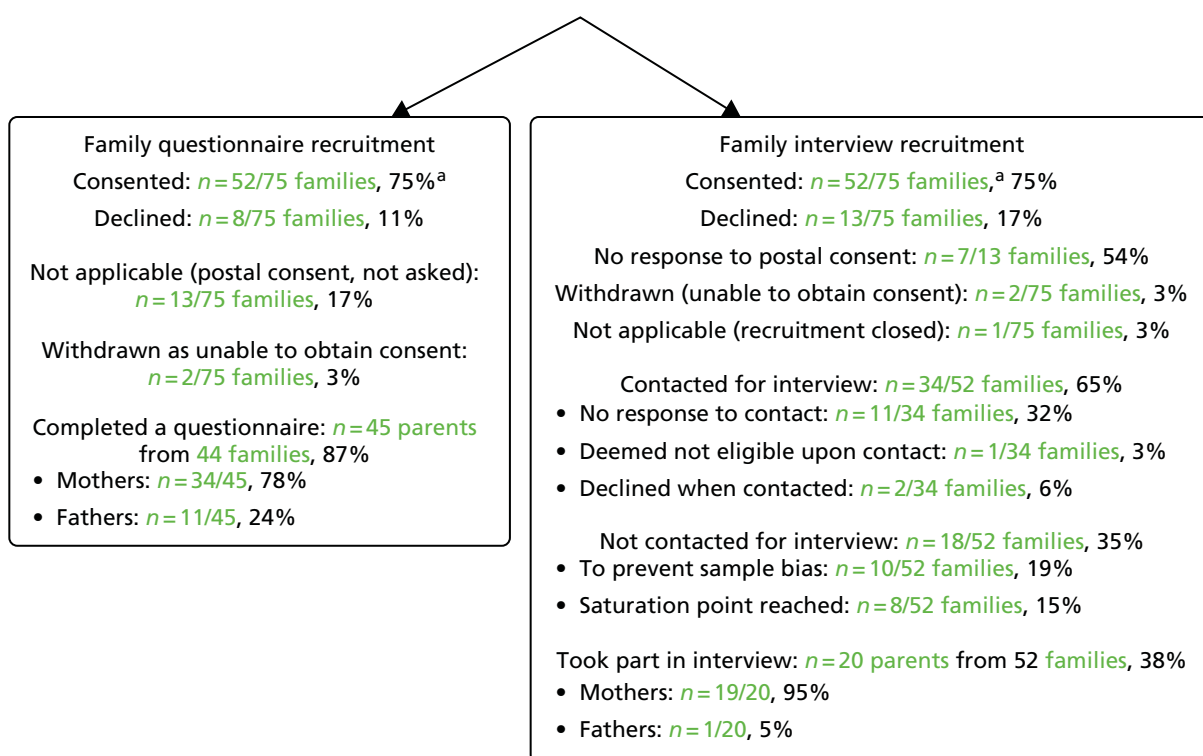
Family questionnaire recruitment

Consented: $n = 52/75$ families, 75%$^{a}$

Declined: $n = 8/75$ families, 11%

Not applicable (postal consent, not asked): $n = 13/75$ families, 17%

Withdrawn as unable to obtain consent: $n = 2/75$ families, 3%

Completed a questionnaire: $n = 45$ parents from 44 families, 87%
• Mothers: $n = 34/45$, 78%
• Fathers: $n = 11/45$, 24%

Family interview recruitment

Consented: $n = 52/75$ families,$^{a}$ 75%

Declined: $n = 13/75$ families, 17%

No response to postal consent: $n = 7/13$ families, 54%

Withdrawn (unable to obtain consent): $n = 2/75$ families, 3%

Not applicable (recruitment closed): $n = 1/75$ families, 3%

Contacted for interview: $n = 34/52$ families, 65%
• No response to contact: $n = 11/34$ families, 32%
• Deemed not eligible upon contact: $n = 1/34$ families, 3%
• Declined when contacted: $n = 2/34$ families, 6%

Not contacted for interview: $n = 18/52$ families, 35%
• To prevent sample bias: $n = 10/52$ families, 19%
• Saturation point reached: $n = 8/52$ families, 15%

Took part in interview: $n = 20$ parents from 52 families, 38%
• Mothers: $n = 19/20$, 95%
• Fathers: $n = 1/20$, 5%